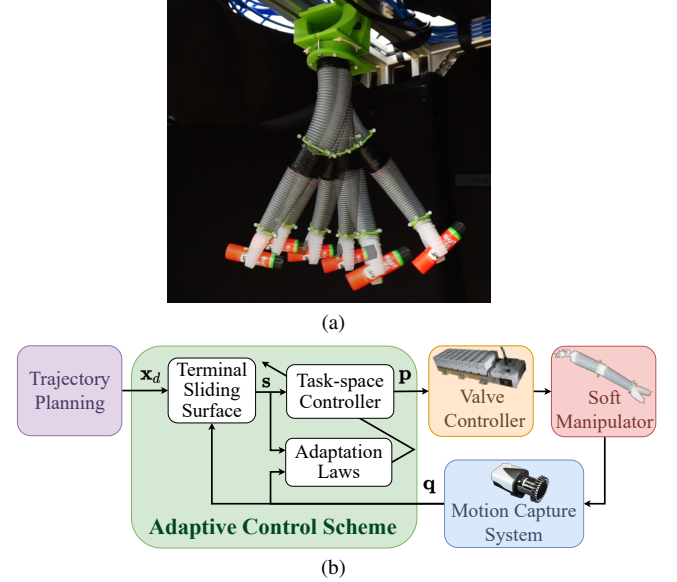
(a)

Trajectory Planning

$\mathbf{x}_d$

Terminal Sliding Surface

$\mathbf{s}$

Task-space Controller

$\mathbf{p}$

Adaptation Laws

$\mathbf{q}$

Adaptive Control Scheme

Valve Controller

Soft Manipulator

Motion Capture System

(b)